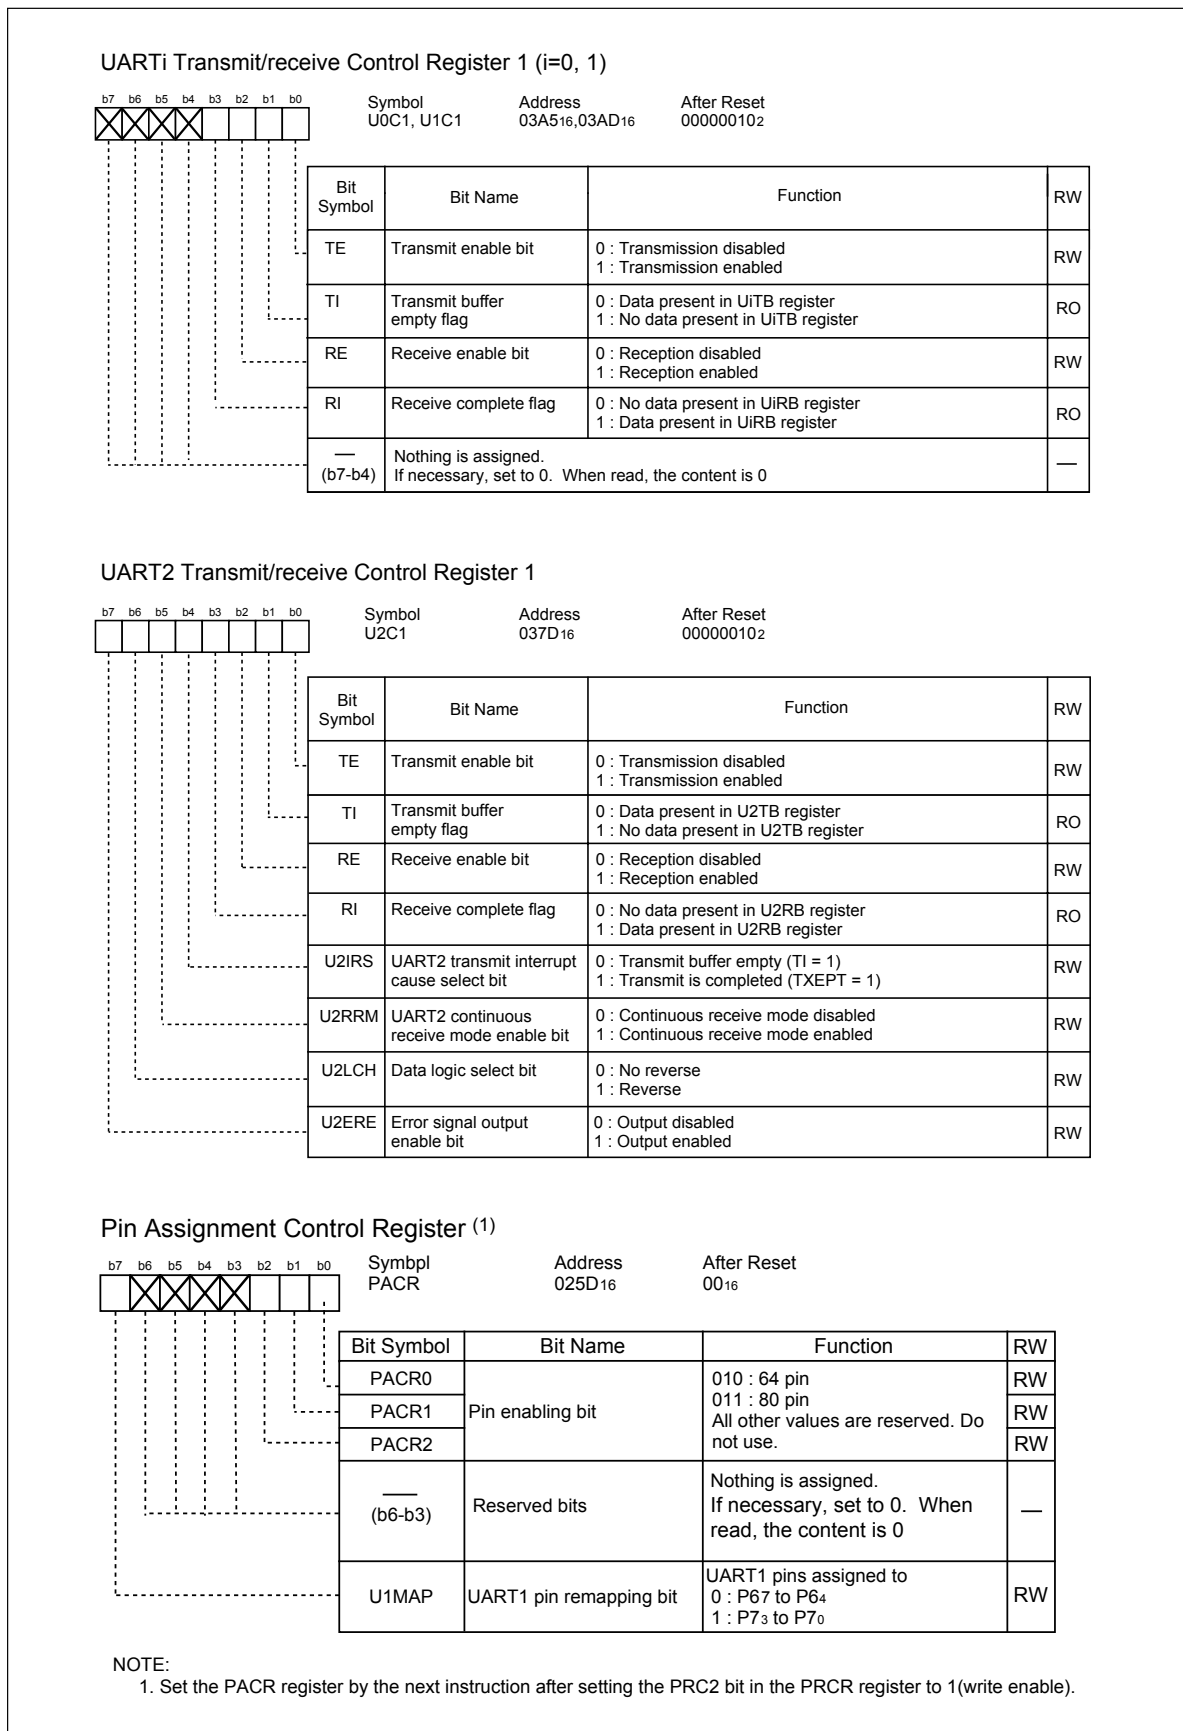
UARTi Transmit/receive Control Register 1 (i=0, 1)

b7 b6 b5 b4 b3 b2 b1 b0

Symbol U0C1, U1C1

Address 03A5$_{16}$,03AD$_{16}$

After Reset 00000010$_2$

| Bit Symbol | Bit Name | Function | RW |
|---|---|---|---|
| TE | Transmit enable bit | 0 : Transmission disabled<br>1 : Transmission enabled | RW |
| TI | Transmit buffer empty flag | 0 : Data present in UiTB register<br>1 : No data present in UiTB register | RO |
| RE | Receive enable bit | 0 : Reception disabled<br>1 : Reception enabled | RW |
| RI | Receive complete flag | 0 : No data present in UiRB register<br>1 : Data present in UiRB register | RO |
| — (b7-b4) | Nothing is assigned.<br>If necessary, set to 0. When read, the content is 0 | | — |

UART2 Transmit/receive Control Register 1

b7 b6 b5 b4 b3 b2 b1 b0

Symbol U2C1

Address 037D$_{16}$

After Reset 00000010$_2$

| Bit Symbol | Bit Name | Function | RW |
|---|---|---|---|
| TE | Transmit enable bit | 0 : Transmission disabled<br>1 : Transmission enabled | RW |
| TI | Transmit buffer empty flag | 0 : Data present in U2TB register<br>1 : No data present in U2TB register | RO |
| RE | Receive enable bit | 0 : Reception disabled<br>1 : Reception enabled | RW |
| RI | Receive complete flag | 0 : No data present in U2RB register<br>1 : Data present in U2RB register | RO |
| U2IRS | UART2 transmit interrupt cause select bit | 0 : Transmit buffer empty (TI = 1)<br>1 : Transmit is completed (TXEPT = 1) | RW |
| U2RRM | UART2 continuous receive mode enable bit | 0 : Continuous receive mode disabled<br>1 : Continuous receive mode enabled | RW |
| U2LCH | Data logic select bit | 0 : No reverse<br>1 : Reverse | RW |
| U2ERE | Error signal output enable bit | 0 : Output disabled<br>1 : Output enabled | RW |

Pin Assignment Control Register $^{(1)}$

b7 b6 b5 b4 b3 b2 b1 b0

Symbpl PACR

Address 025D$_{16}$

After Reset 00$_{16}$

| Bit Symbol | Bit Name | Function | RW |
|---|---|---|---|
| PACR0 | Pin enabling bit | 010 : 64 pin<br>011 : 80 pin<br>All other values are reserved. Do not use. | RW |
| PACR1 | | | RW |
| PACR2 | | | RW |
| — (b6-b3) | Reserved bits | Nothing is assigned.<br>If necessary, set to 0. When read, the content is 0 | — |
| U1MAP | UART1 pin remapping bit | UART1 pins assigned to<br>0 : P6$_7$ to P6$_4$<br>1 : P7$_3$ to P7$_0$ | RW |

NOTE:
1. Set the PACR register by the next instruction after setting the PRC2 bit in the PRCR register to 1(write enable).